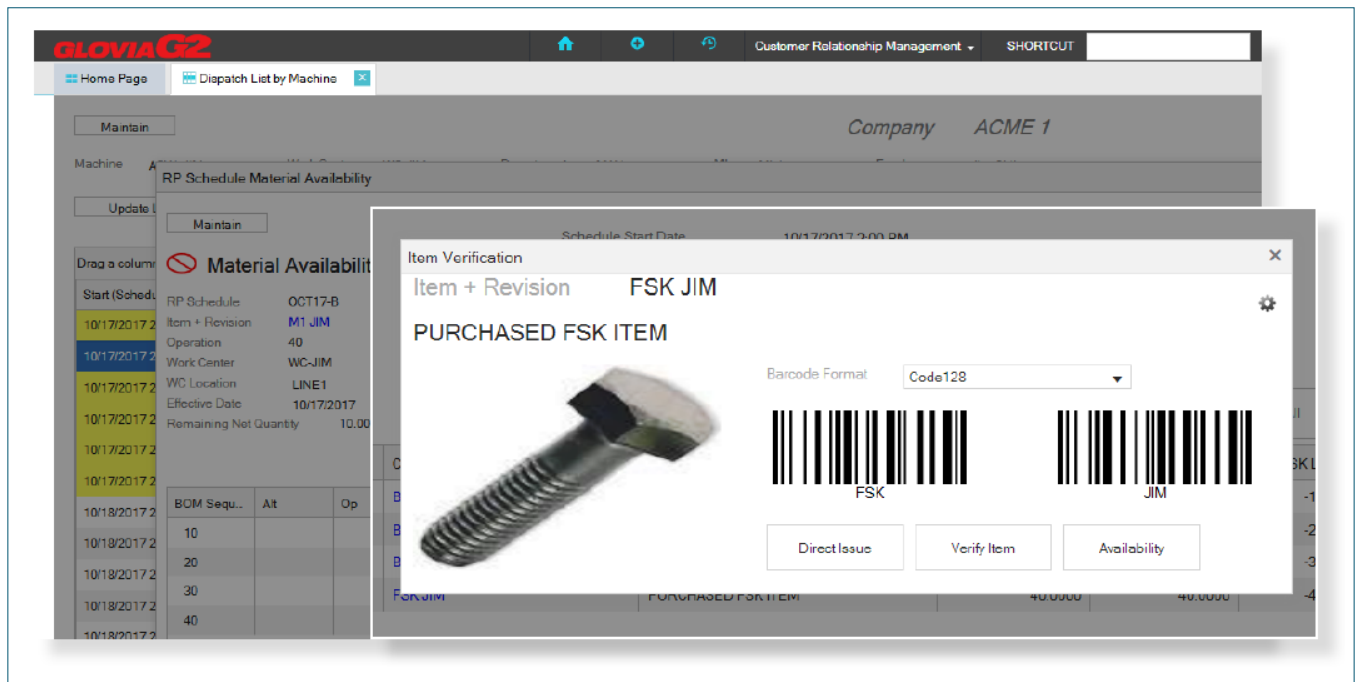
GLOVIA G2

Customer Relationship Management

SHORTCUT

Home Page

Dispatch List by Machine

Maintain

Company ACME 1

Machine

Update L

Drag a column

Start (Schedu

10/17/2017 2

10/17/2017 2

10/17/2017 2

10/17/2017 2

10/17/2017 2

10/17/2017 2

10/18/2017 2

10/18/2017 2

10/18/2017 2

10/18/2017 2

10/18/2017 2

RP Schedule Material Availability

Maintain

Material Availabilit

RP Schedule OCT17-B

Item + Revision M1 JIM

Operation 40

Work Center WC-JIM

WC Location LINE1

Effective Date 10/17/2017

Remaining Net Quantity 10.00

| BOM Sequ... | Alt | Op |
|---|---|---|
| 10 | | |
| 20 | | |
| 30 | | |
| 40 | | |

Schedule Start Date 10/17/2017 2:00 PM

FSK JIM PURCHASED FSK ITEM 40.0000 40.0000

Item Verification

Item + Revision FSK JIM

PURCHASED FSK ITEM

Barcode Format Code128

FSK

JIM

Direct Issue

Verify Item

Availability